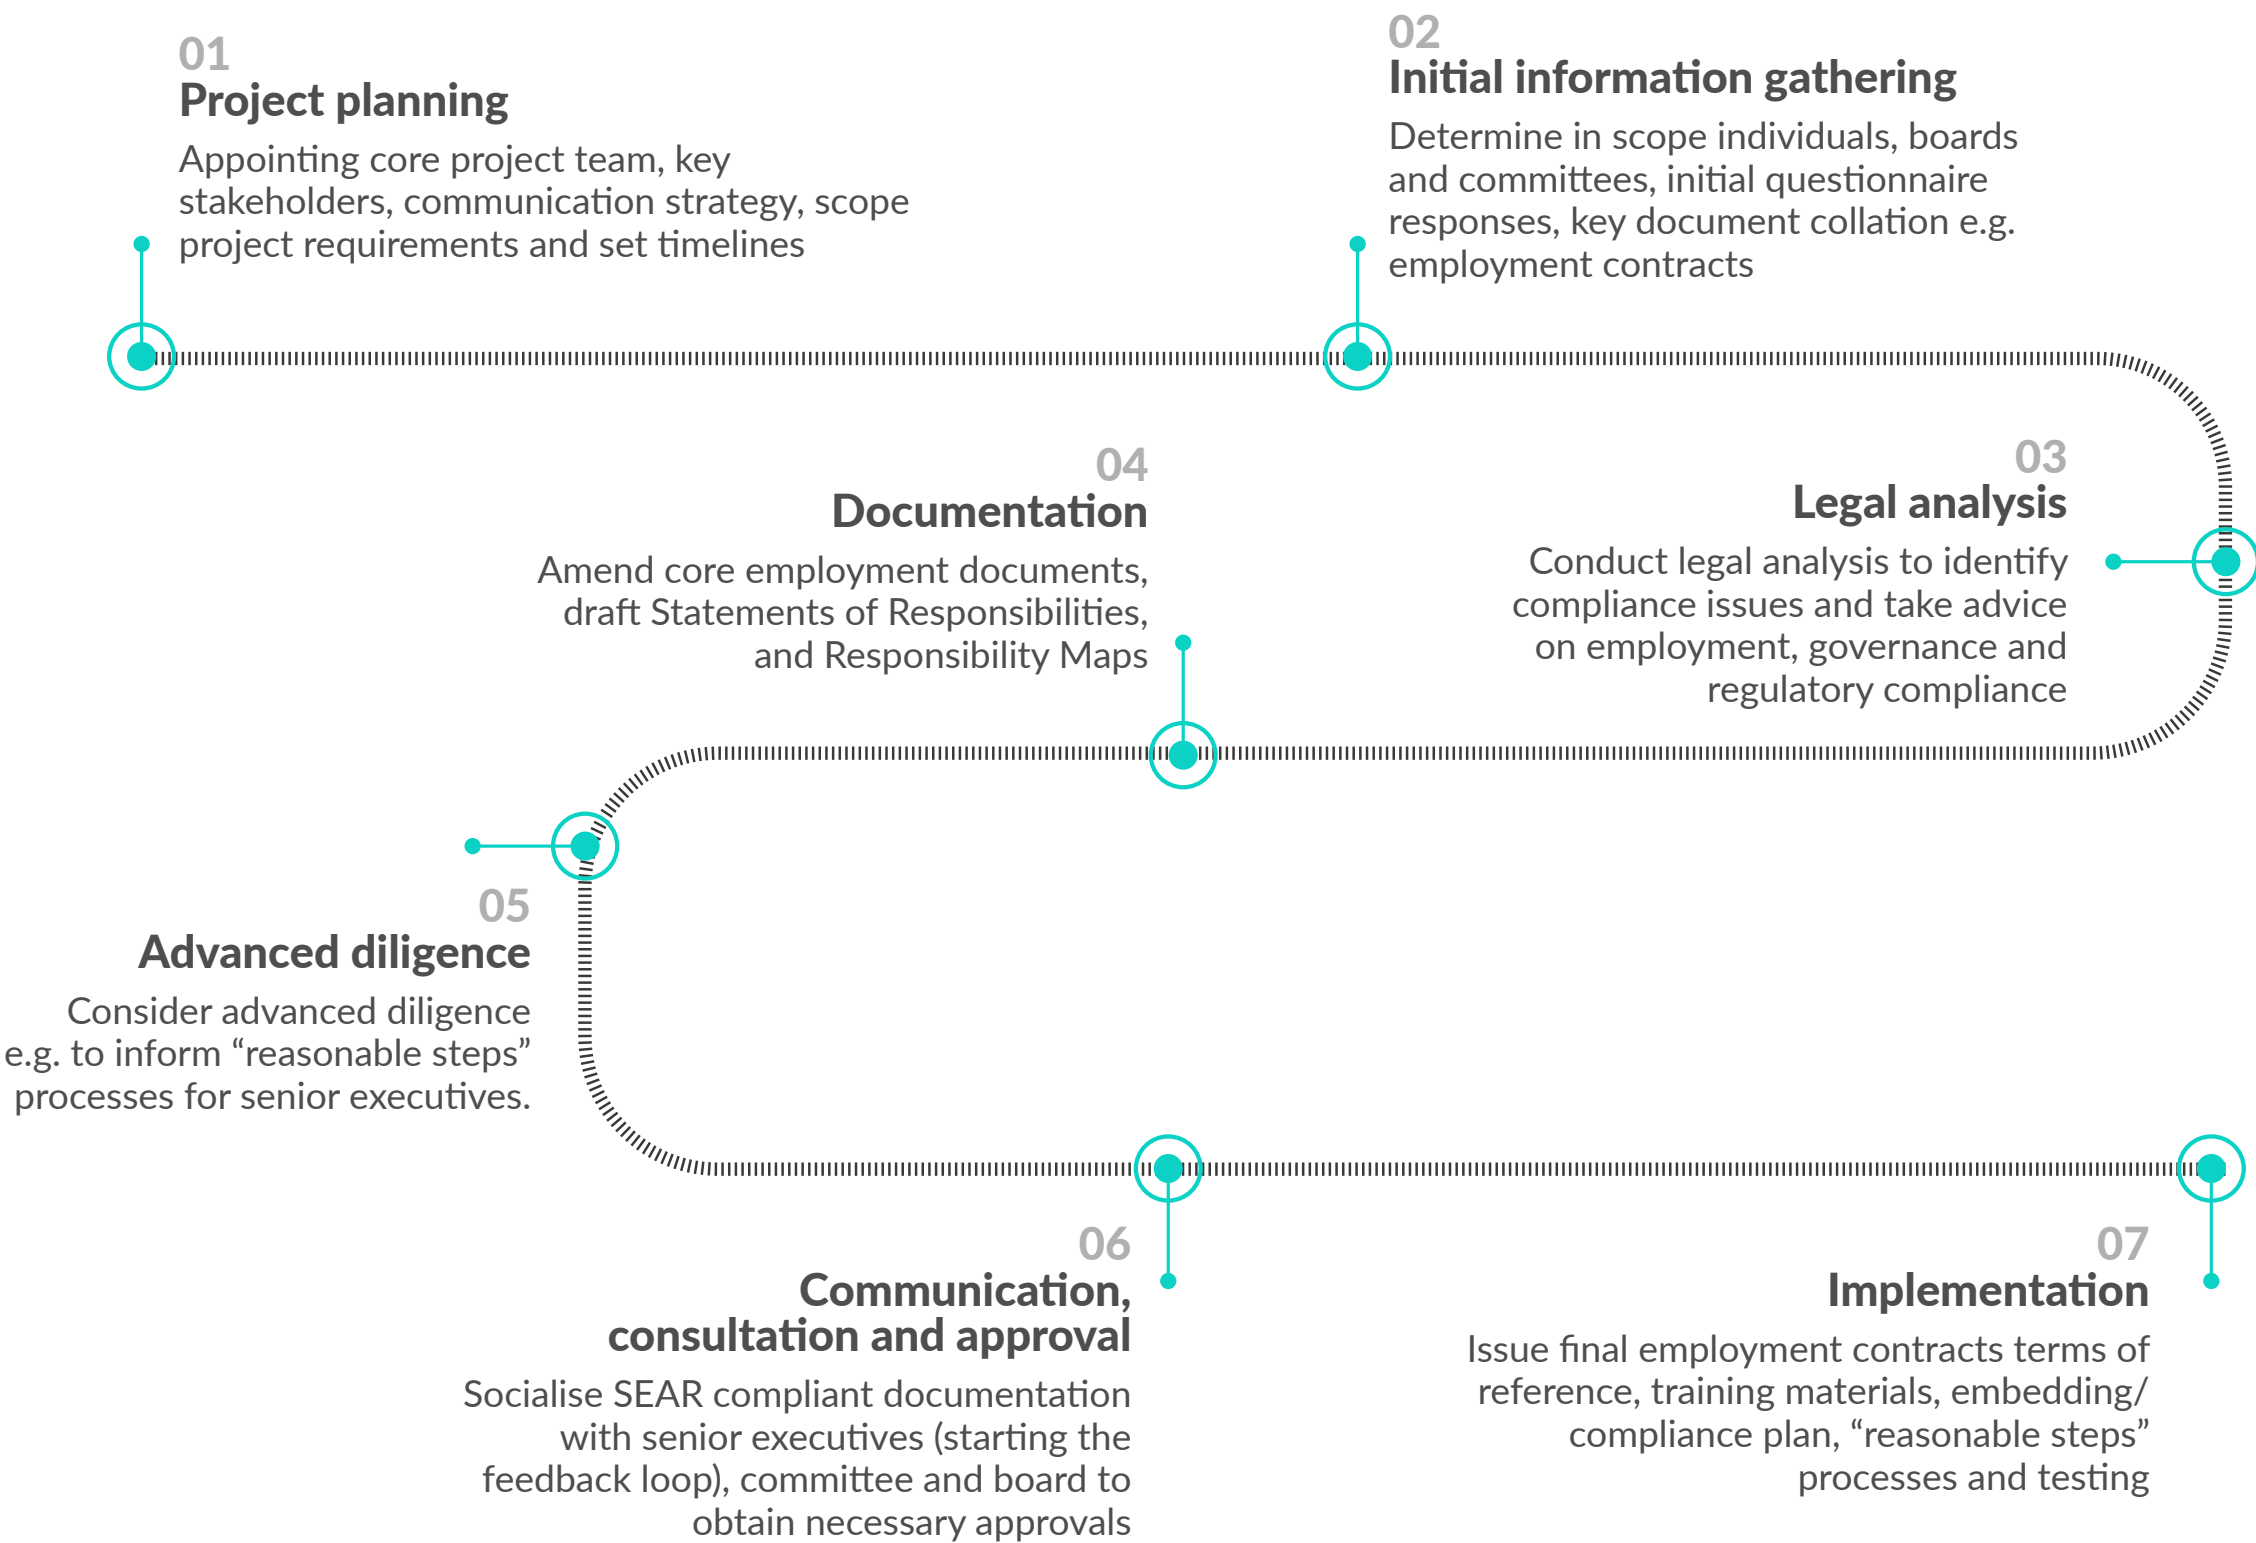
01
Project planning
Appointing core project team, key stakeholders, communication strategy, scope project requirements and set timelines

02
Initial information gathering
Determine in scope individuals, boards and committees, initial questionnaire responses, key document collation e.g. employment contracts

04
Documentation
Amend core employment documents, draft Statements of Responsibilities, and Responsibility Maps

03
Legal analysis
Conduct legal analysis to identify compliance issues and take advice on employment, governance and regulatory compliance

05
Advanced diligence
Consider advanced diligence e.g. to inform “reasonable steps” processes for senior executives.

06
Communication, consultation and approval
Socialise SEAR compliant documentation with senior executives (starting the feedback loop), committee and board to obtain necessary approvals

07
Implementation
Issue final employment contracts terms of reference, training materials, embedding/ compliance plan, “reasonable steps” processes and testing